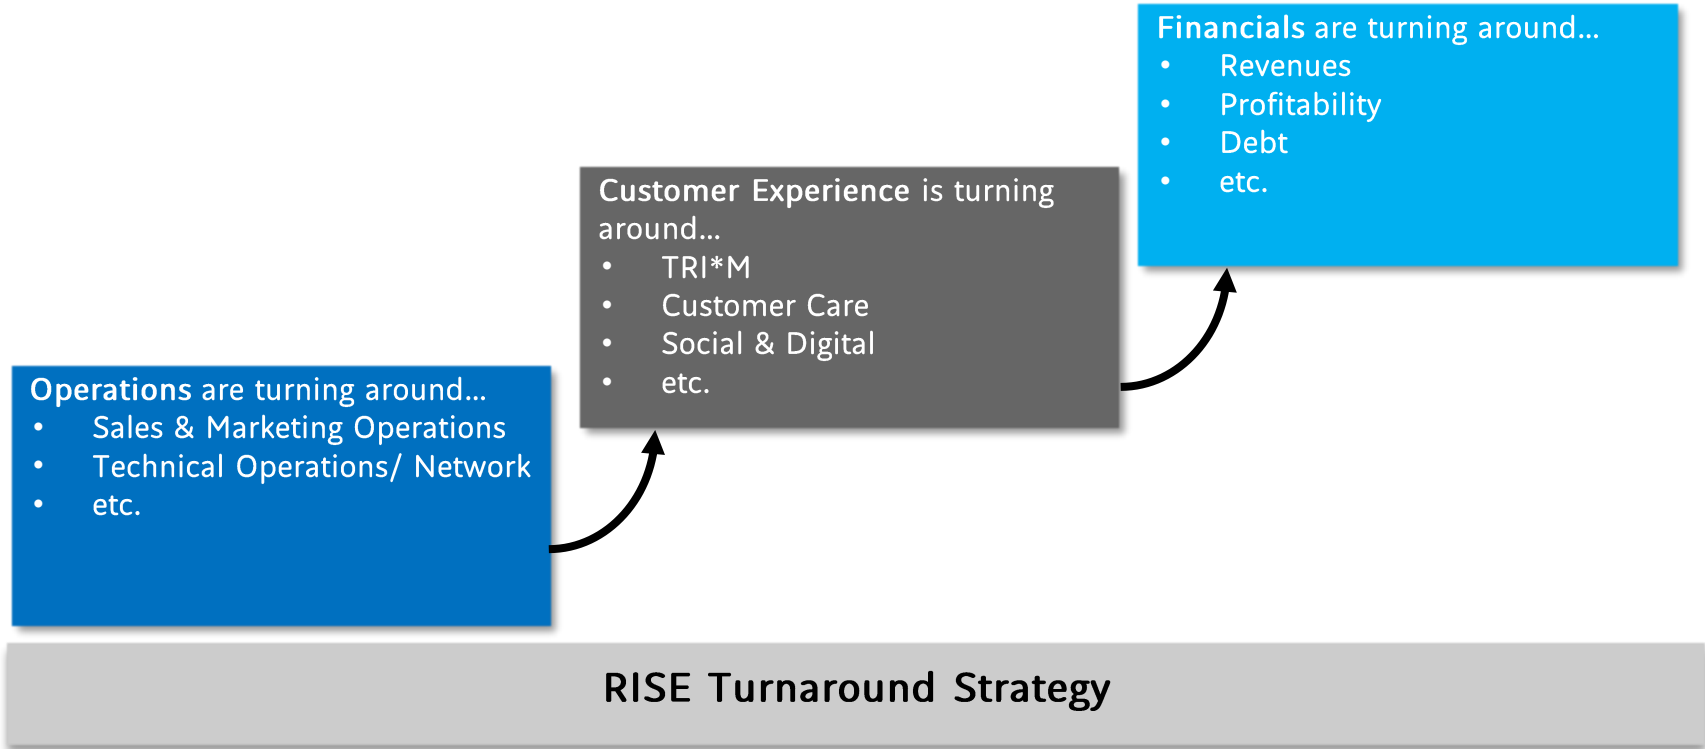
Operations are turning around…
• Sales & Marketing Operations
• Technical Operations/ Network
• etc.

Customer Experience is turning around…
• TRI*M
• Customer Care
• Social & Digital
• etc.

Financials are turning around…
• Revenues
• Profitability
• Debt
• etc.

RISE Turnaround Strategy